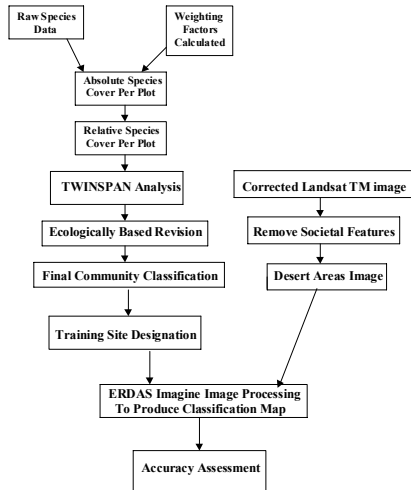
Raw Species Data

Weighting Factors Calculated

Absolute Species Cover Per Plot

Relative Species Cover Per Plot

TWINSPAN Analysis

Ecologically Based Revision

Final Community Classification

Training Site Designation

Corrected Landsat TM image

Remove Societal Features

Desert Areas Image

ERDAS Imagine Image Processing To Produce Classification Map

Accuracy Assessment